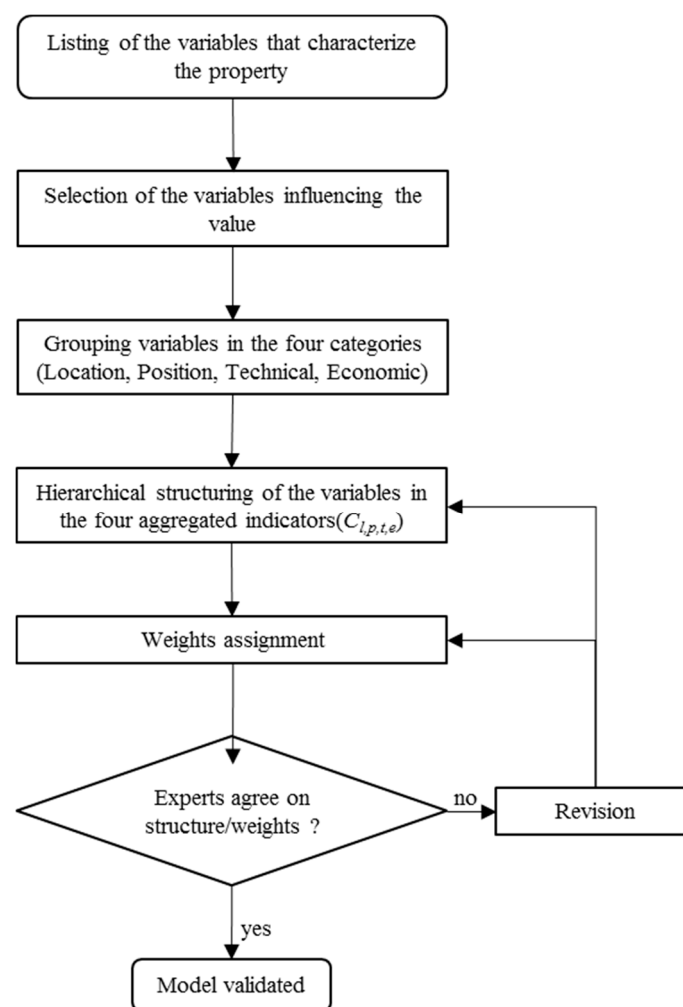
Listing of the variables that characterize the property

Selection of the variables influencing the value

Grouping variables in the four categories (Location, Position, Technical, Economic)

Hierarchical structuring of the variables in the four aggregated indicators($C_{l,p,t,e}$)

Weights assignment

Experts agree on structure/weights ?

no

Revision

yes

Model validated